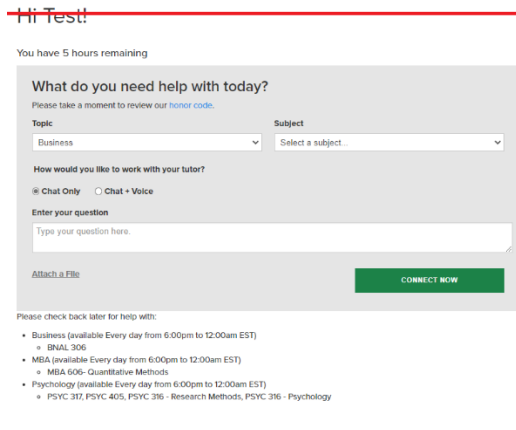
Hi Test!

You have 5 hours remaining

What do you need help with today?

Please take a moment to review our honor code.

Topic

Business

Subject

Select a subject...

How would you like to work with your tutor?

Chat Only

Chat + Voice

Enter your question

Type your question here.

Attach a File

CONNECT NOW

Please check back later for help with:

- Business (available Every day from 6:00pm to 12:00am EST)
  - BNAL 306
- MBA (available Every day from 6:00pm to 12:00am EST)
  - MBA 606- Quantitative Methods
- Psychology (available Every day from 6:00pm to 12:00am EST)
  - PSYC 317, PSYC 405, PSYC 316 - Research Methods, PSYC 316 - Psychology